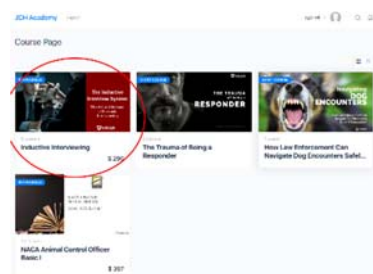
JDH Academy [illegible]

Course Page

The Inductive Interview System

Inductive Interviewing

$ 29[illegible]

THE TRAUMA of being a RESPONDER

The Trauma of Being a Responder

DOG ENCOUNTERS

How Law Enforcement Can Navigate Dog Encounters Safel...

NACA Animal Control Officer Basic I

$ 397